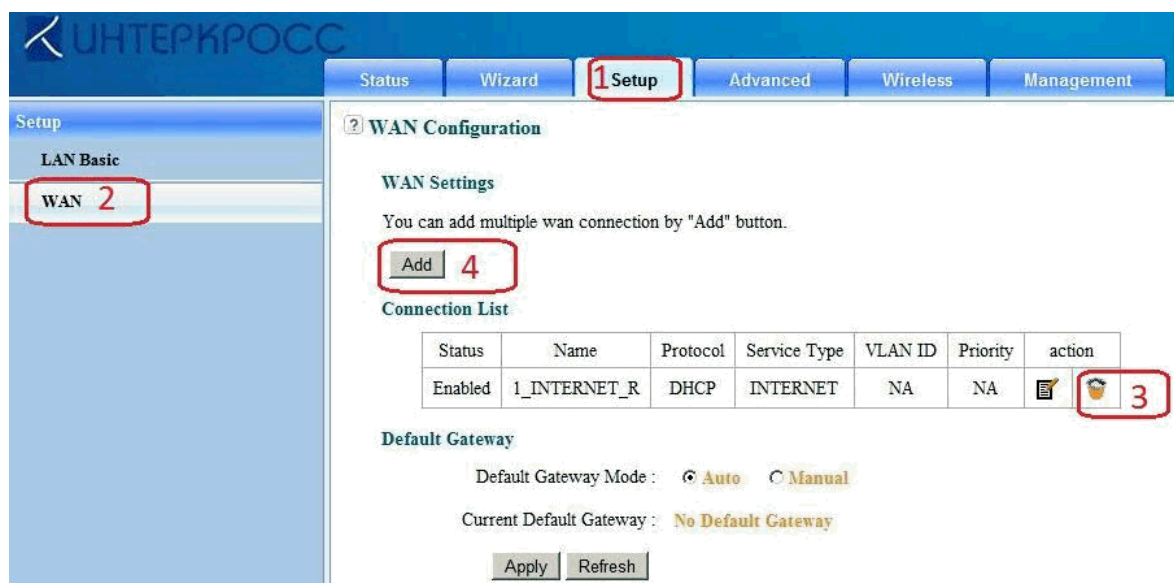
ИНТЕРКРОСС

Status | Wizard | 1 Setup | Advanced | Wireless | Management

Setup
LAN Basic
WAN 2

? WAN Configuration

WAN Settings

You can add multiple wan connection by "Add" button.

Add 4

Connection List

| Status | Name | Protocol | Service Type | VLAN ID | Priority | action |
|---|---|---|---|---|---|---|
| Enabled | 1_INTERNET_R | DHCP | INTERNET | NA | NA | 3 |

Default Gateway

Default Gateway Mode : Auto Manual

Current Default Gateway : No Default Gateway

Apply Refresh